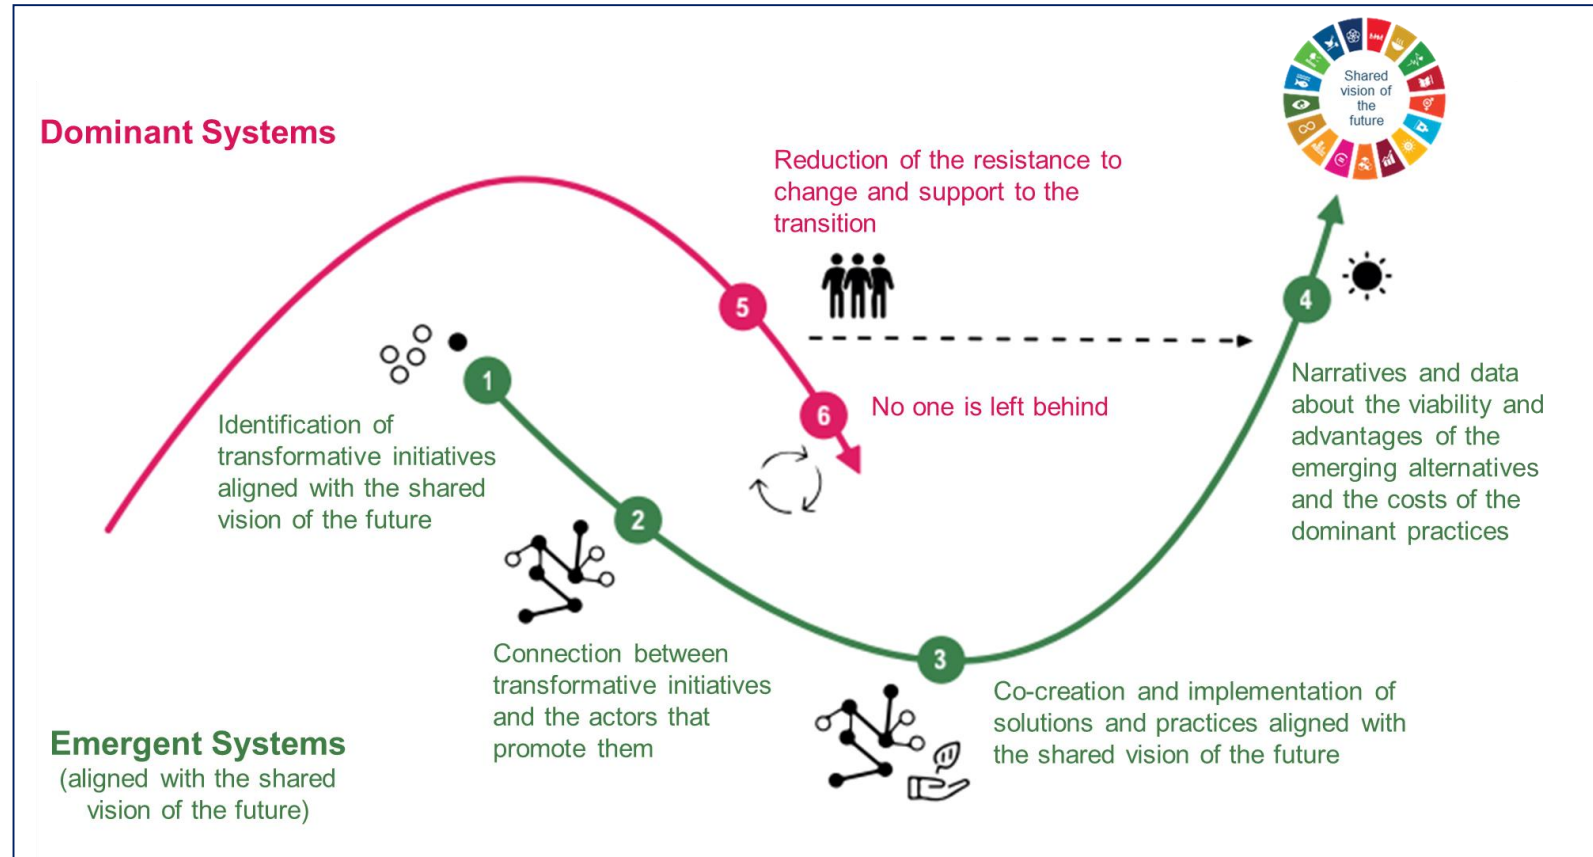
Dominant Systems

Shared vision of the future

Reduction of the resistance to change and support to the transition

5

6

No one is left behind

1

Identification of transformative initiatives aligned with the shared vision of the future

2

Connection between transformative initiatives and the actors that promote them

3

Co-creation and implementation of solutions and practices aligned with the shared vision of the future

4

Narratives and data about the viability and advantages of the emerging alternatives and the costs of the dominant practices

Emergent Systems
(aligned with the shared vision of the future)